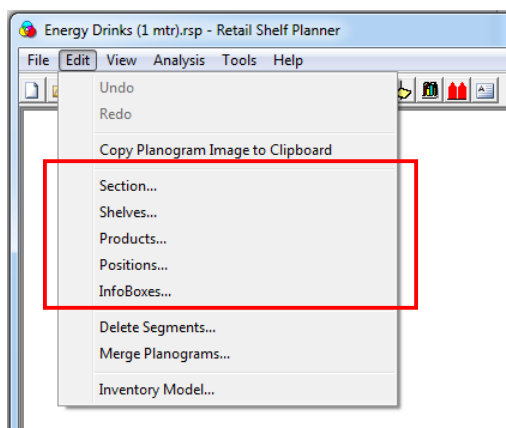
Energy Drinks (1 mtr).rsp - Retail Shelf Planner

File Edit View Analysis Tools Help

Undo
Redo

Copy Planogram Image to Clipboard

Section...
Shelves...
Products...
Positions...
InfoBoxes...

Delete Segments...
Merge Planograms...

Inventory Model...